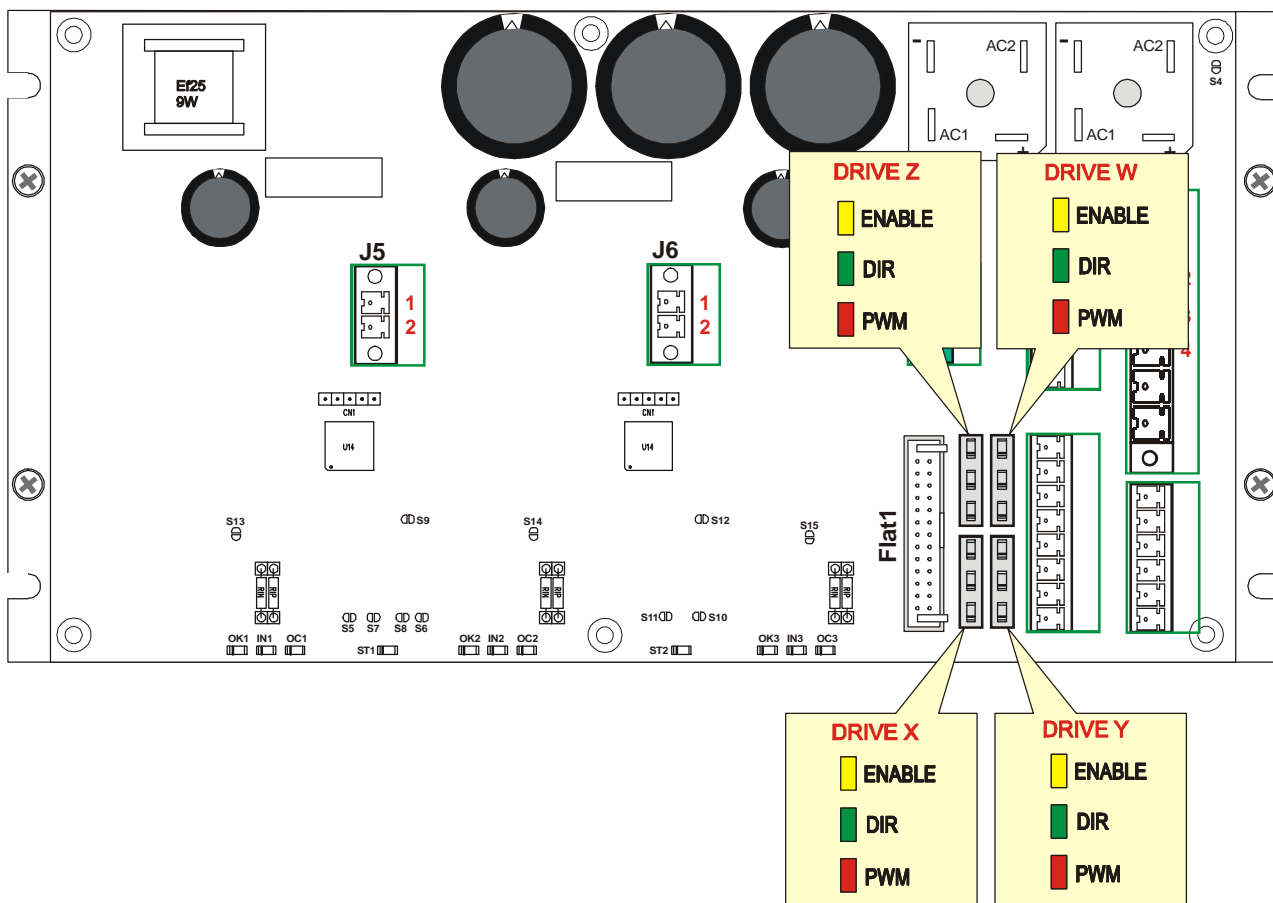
Ef25
9W

-
AC2
AC1
+

-
AC2
AC1
+

S4

DRIVE Z
ENABLE
DIR
PWM

DRIVE W
ENABLE
DIR
PWM

J5
1
2

J6
1
2

CN1
U14

CN1
U14

S13
S9
S14
S12
S15

Flat1

RN RP
RN RP
RN RP

S5 S7 S8 S6
S11 S10

OK1 IN1 OC1
ST1
OK2 IN2 OC2
ST2
OK3 IN3 OC3

4

DRIVE X
ENABLE
DIR
PWM

DRIVE Y
ENABLE
DIR
PWM